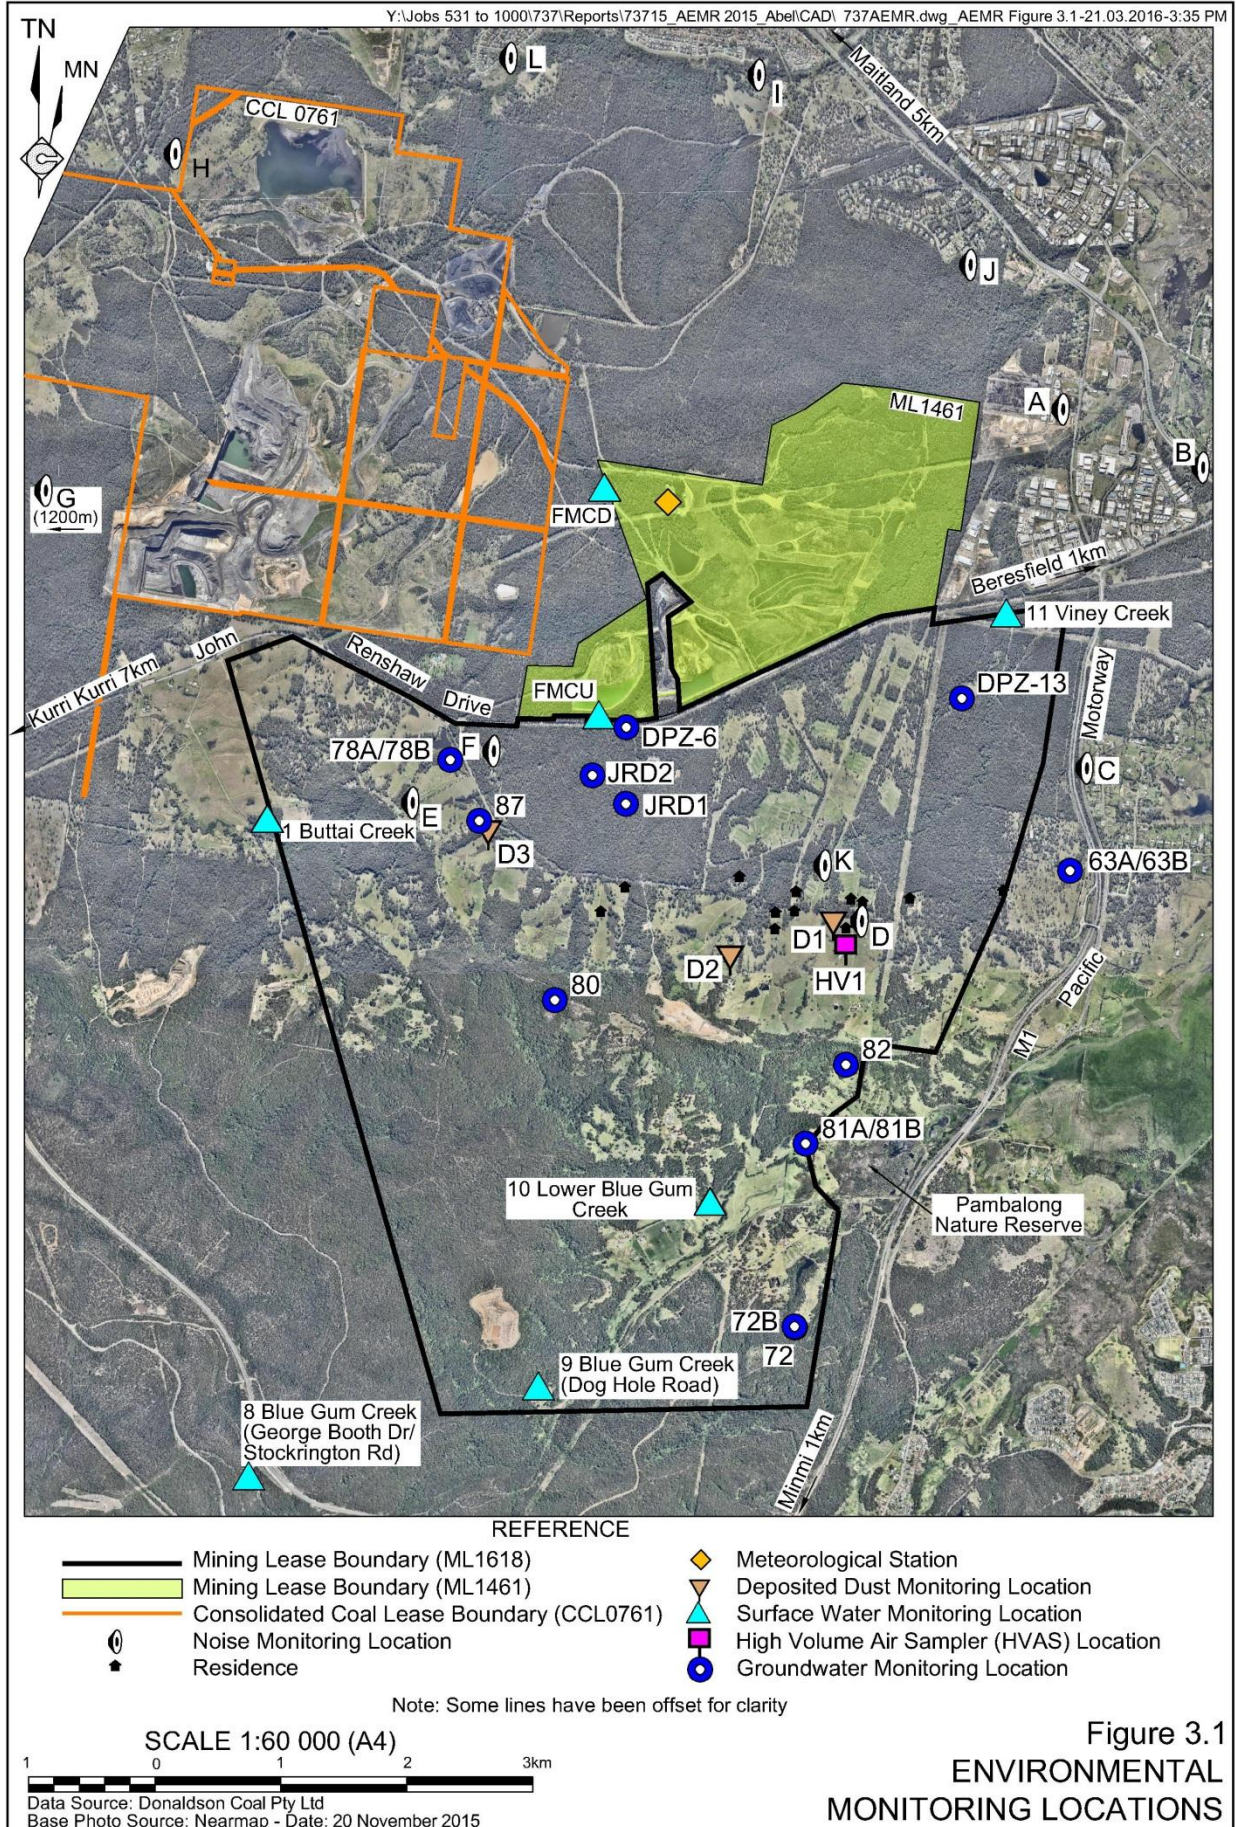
Y:\Jobs 531 to 1000\737\Reports\73715_AEMR 2015_Abel\CAD\ 737AEMR.dwg_AEMR Figure 3.1-21.03.2016-3:35 PM

TN
MN

L
I
Maitland 5km
CCL 0761
H
J
ML1461
A
B
G
(1200m)
FMCD
Beresfield 1km
11 Viney Creek
Kurri Kurri 7km
John
Renshaw
Drive
FMCU
DPZ-6
DPZ-13
Motorway
78A/78B
F
JRD2
C
JRD1
87
1 Buttai Creek
E
D3
K
63A/63B
D1
D
D2
HV1
Pacific
80
82
M1
81A/81B
10 Lower Blue Gum Creek
Pambalong Nature Reserve
72B
72
9 Blue Gum Creek (Dog Hole Road)
8 Blue Gum Creek (George Booth Dr/ Stockrington Rd)
Minmi 1km

REFERENCE
Mining Lease Boundary (ML1618)
Mining Lease Boundary (ML1461)
Consolidated Coal Lease Boundary (CCL0761)
Noise Monitoring Location
Residence
Meteorological Station
Deposited Dust Monitoring Location
Surface Water Monitoring Location
High Volume Air Sampler (HVAS) Location
Groundwater Monitoring Location

Note: Some lines have been offset for clarity

SCALE 1:60 000 (A4)
1 0 1 2 3km
Data Source: Donaldson Coal Pty Ltd
Base Photo Source: Nearmap - Date: 20 November 2015

Figure 3.1
ENVIRONMENTAL
MONITORING LOCATIONS